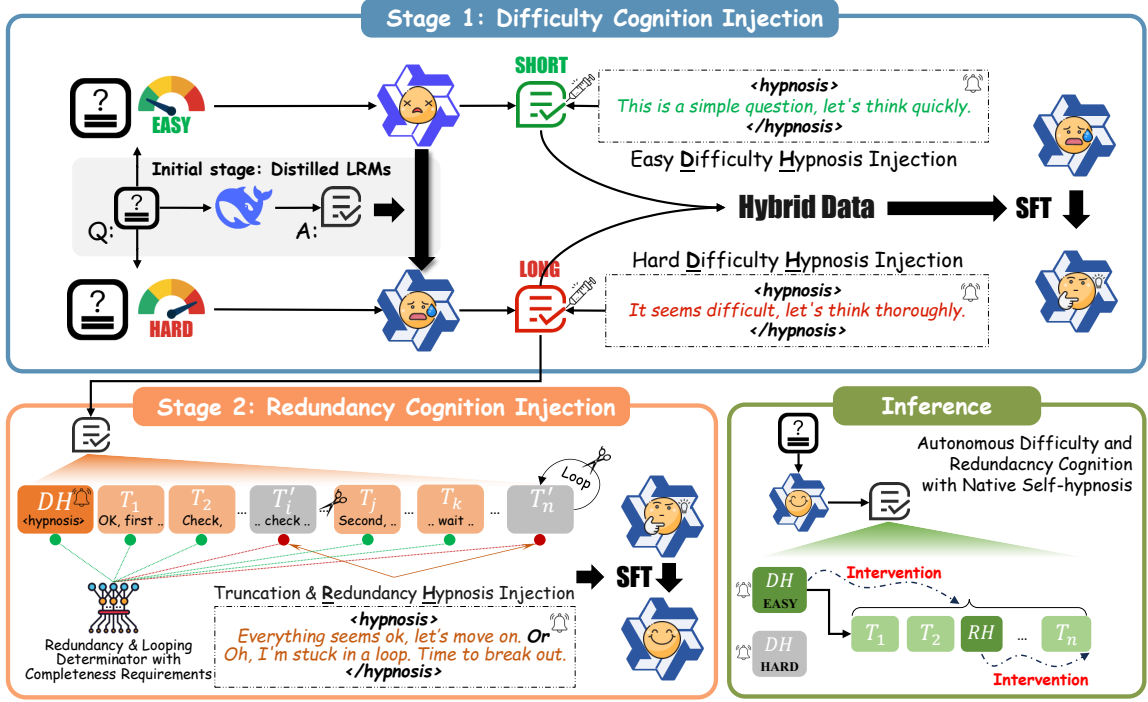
Stage 1: Difficulty Cognition Injection

EASY

SHORT

<hypnosis>
This is a simple question, let's think quickly.
</hypnosis>

Initial stage: Distilled LRMs

Q:

A:

Easy Difficulty Hypnosis Injection

Hybrid Data

SFT

LONG

HARD

Hard Difficulty Hypnosis Injection

<hypnosis>
It seems difficult, let's think thoroughly.
</hypnosis>

Stage 2: Redundancy Cognition Injection

$DH$ <hypnosis>

$T_1$ OK, first ..

$T_2$ Check,

...

$T_i'$ .. check ..

$T_j$ Second, ..

...

$T_k$ .. wait ..

...

$T_n'$

Loop

SFT

Redundancy & Looping Determinator with Completeness Requirements

Truncation & Redundancy Hypnosis Injection

<hypnosis>
Everything seems ok, let's move on. Or
Oh, I'm stuck in a loop. Time to break out.
</hypnosis>

Inference

Autonomous Difficulty and Redundacncy Cognition with Native Self-hypnosis

$DH$ EASY

Intervention

$DH$ HARD

$T_1$ $T_2$ $RH$ ... $T_n$

Intervention